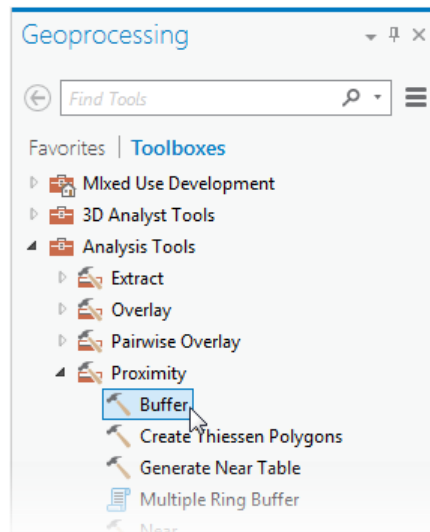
Geoprocessing

Find Tools

Favorites | Toolboxes

MIxed Use Development
3D Analyst Tools
Analysis Tools
Extract
Overlay
Pairwise Overlay
Proximity
Buffer
Create Thiessen Polygons
Generate Near Table
Multiple Ring Buffer
Near